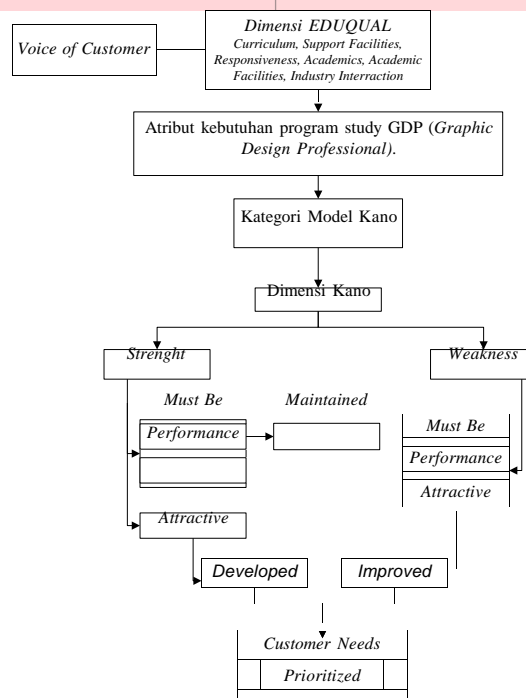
Voice of Customer

Dimensi EDUQUAL
Curriculum, Support Facilities, Responsiveness, Academics, Academic Facilities, Industry Interraction

Atribut kebutuhan program study GDP (Graphic Design Professional).

Kategori Model Kano

Dimensi Kano

Strenght

Weakness

Must Be

Maintained

Performance

Must Be

Performance

Attractive

Attractive

Developed

Improved

Customer Needs

Prioritized